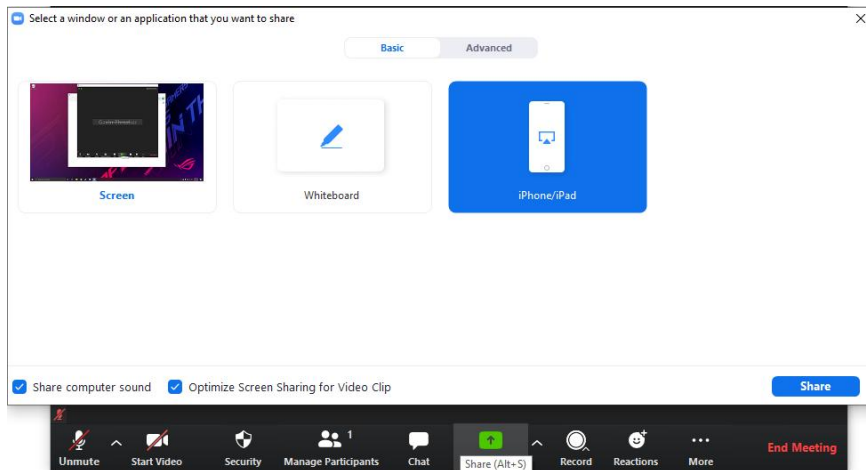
Select a window or an application that you want to share

Basic Advanced

Screen

Whiteboard

iPhone/iPad

Share computer sound Optimize Screen Sharing for Video Clip

Share

Unmute Start Video Security Manage Participants 1 Chat Share (Alt+S) Record Reactions More End Meeting